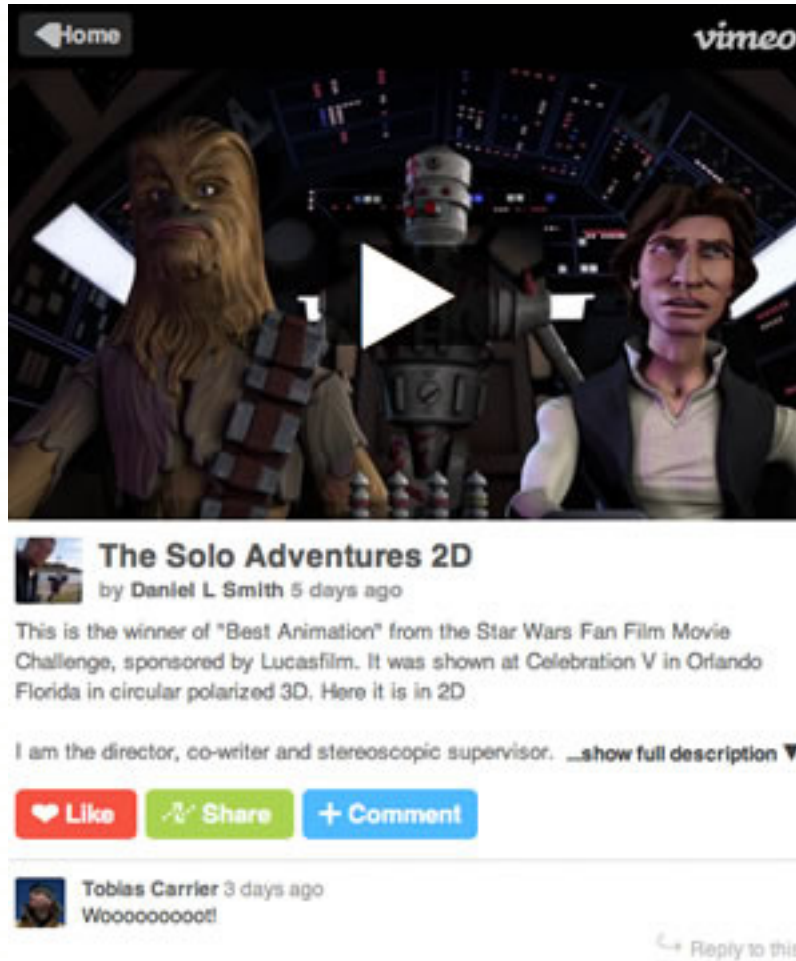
Home

vimeo

The Solo Adventures 2D
by Daniel L Smith 5 days ago

This is the winner of "Best Animation" from the Star Wars Fan Film Movie Challenge, sponsored by Lucasfilm. It was shown at Celebration V in Orlando Florida in circular polarized 3D. Here it is in 2D

I am the director, co-writer and stereoscopic supervisor. ...show full description

Like
Share
+ Comment

Tobias Carrier 3 days ago
Woooooooooot!

Reply to this